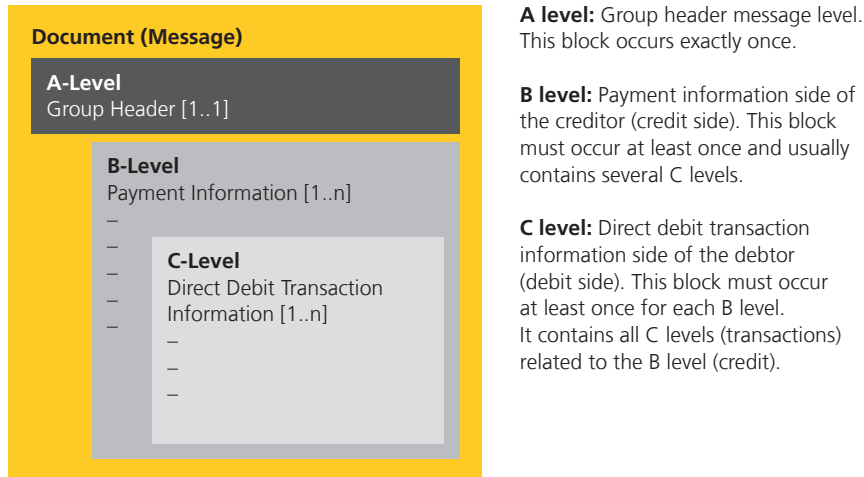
Document (Message)

A-Level
Group Header [1..1]

B-Level
Payment Information [1..n]
–
–
–
–
–

C-Level
Direct Debit Transaction Information [1..n]
–
–
–

**A level:** Group header message level. This block occurs exactly once.

**B level:** Payment information side of the creditor (credit side). This block must occur at least once and usually contains several C levels.

**C level:** Direct debit transaction information side of the debtor (debit side). This block must occur at least once for each B level. It contains all C levels (transactions) related to the B level (credit).